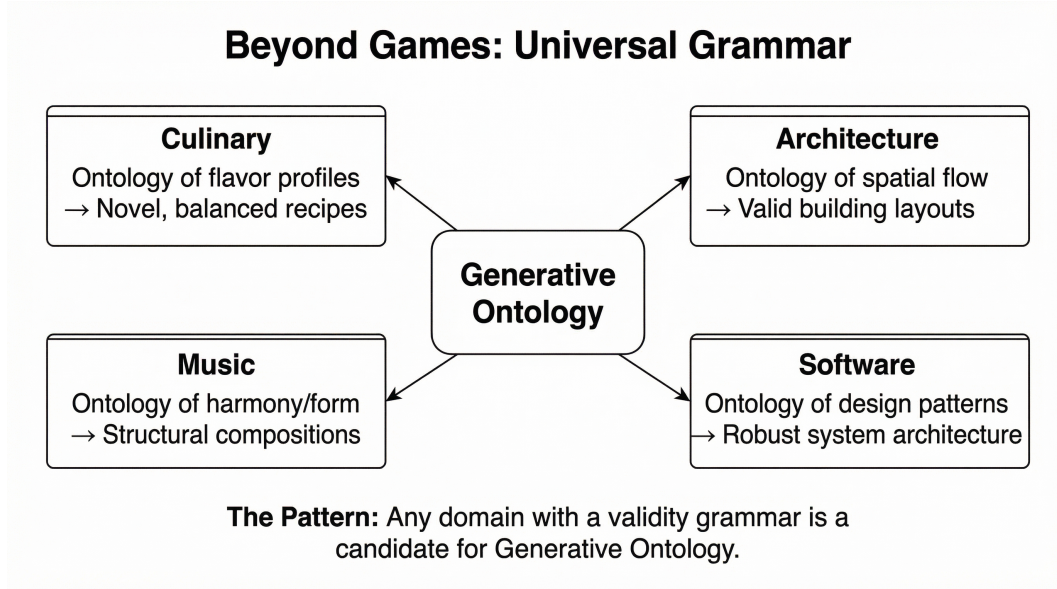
Beyond Games: Universal Grammar

Culinary
Ontology of flavor profiles
→ Novel, balanced recipes

Architecture
Ontology of spatial flow
→ Valid building layouts

Generative Ontology

Music
Ontology of harmony/form
→ Structural compositions

Software
Ontology of design patterns
→ Robust system architecture

The Pattern: Any domain with a validity grammar is a candidate for Generative Ontology.